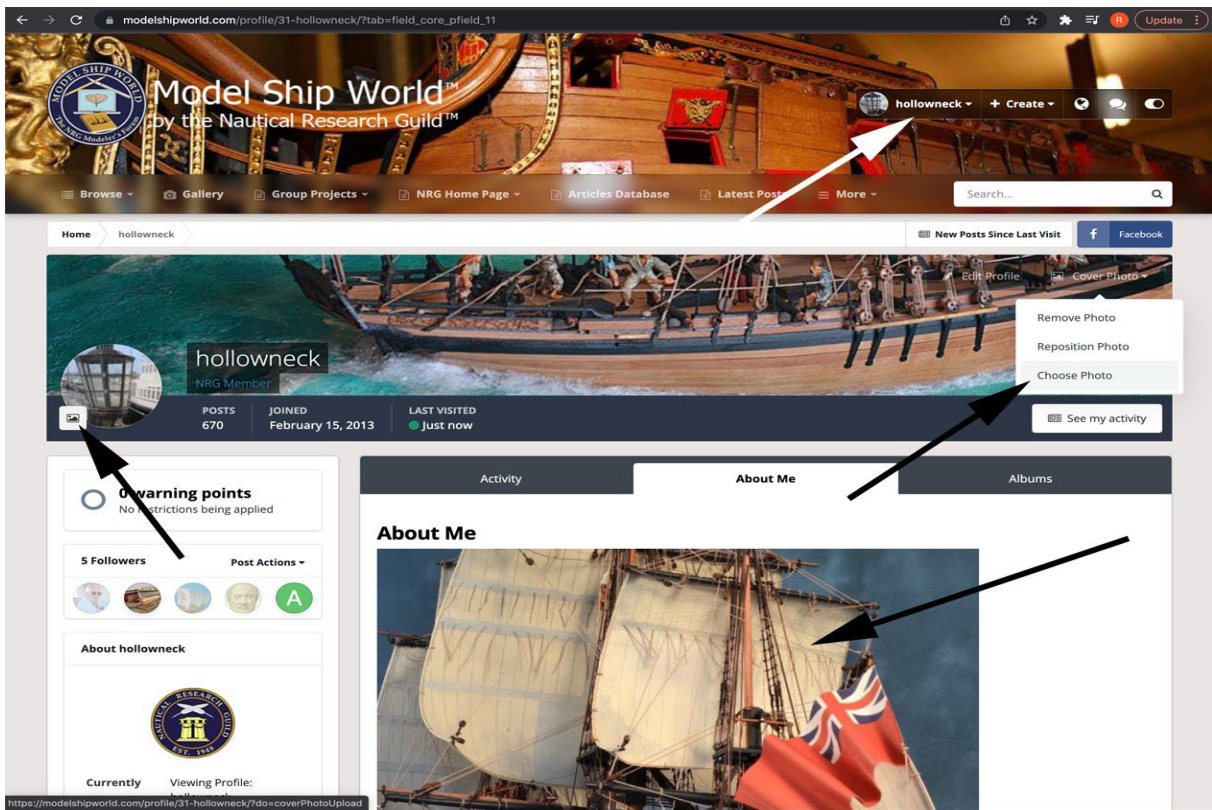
modelshipworld.com/profile/31-hollowneck/?tab=field_core_pfield_11

Update

Model Ship World™ by the Nautical Research Guild™

MODEL SHIP WORLD The NRG Modeler's Forum

hollowneck + Create

Browse Gallery Group Projects NRG Home Page Articles Database Latest Posts More

Search...

Home hollowneck

New Posts Since Last Visit

Facebook

Edit Profile Cover Photo

Remove Photo
Reposition Photo
Choose Photo

hollowneck
NRG Member

POSTS 670
JOINED February 15, 2013
LAST VISITED Just now

See my activity

0 warning points
No restrictions being applied

5 Followers Post Actions

A

About hollowneck

NAUTICAL RESEARCH GUILD EST. 1948

Currently Viewing Profile: hollowneck

Activity About Me Albums

About Me

https://modelshipworld.com/profile/31-hollowneck/?do=coverPhotoUpload